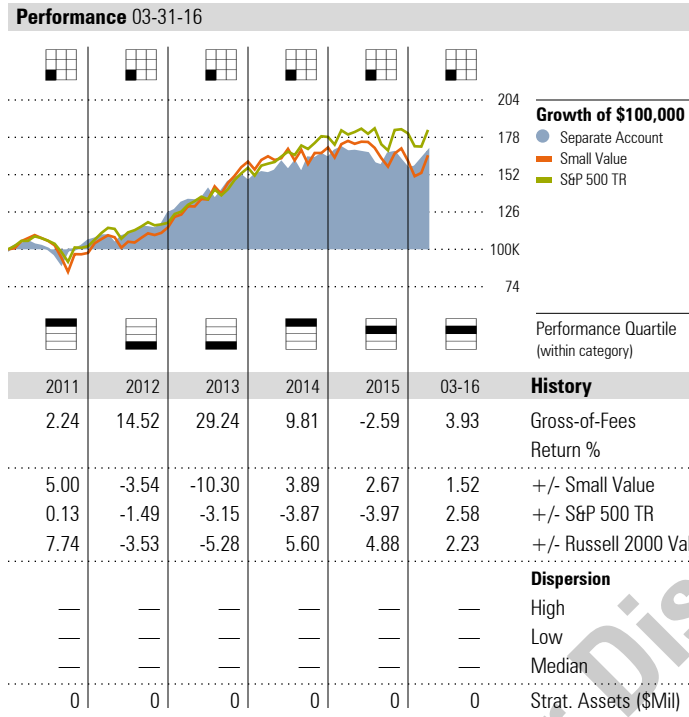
**Performance** 03-31-16

204
178
152
126
100K
74

**Growth of $100,000**
Separate Account
Small Value
S&P 500 TR

Performance Quartile (within category)

| 2011 | 2012 | 2013 | 2014 | 2015 | 03-16 | **History** |
|---|---|---|---|---|---|---|
| 2.24 | 14.52 | 29.24 | 9.81 | -2.59 | 3.93 | Gross-of-Fees Return % |
| 5.00 | -3.54 | -10.30 | 3.89 | 2.67 | 1.52 | +/- Small Value |
| 0.13 | -1.49 | -3.15 | -3.87 | -3.97 | 2.58 | +/- S&P 500 TR |
| 7.74 | -3.53 | -5.28 | 5.60 | 4.88 | 2.23 | +/- Russell 2000 Va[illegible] |
| | | | | | | **Dispersion** |
| — | — | — | — | — | — | High |
| — | — | — | — | — | — | Low |
| — | — | — | — | — | — | Median |
| 0 | 0 | 0 | 0 | 0 | 0 | Strat. Assets ($Mil) |

Dis